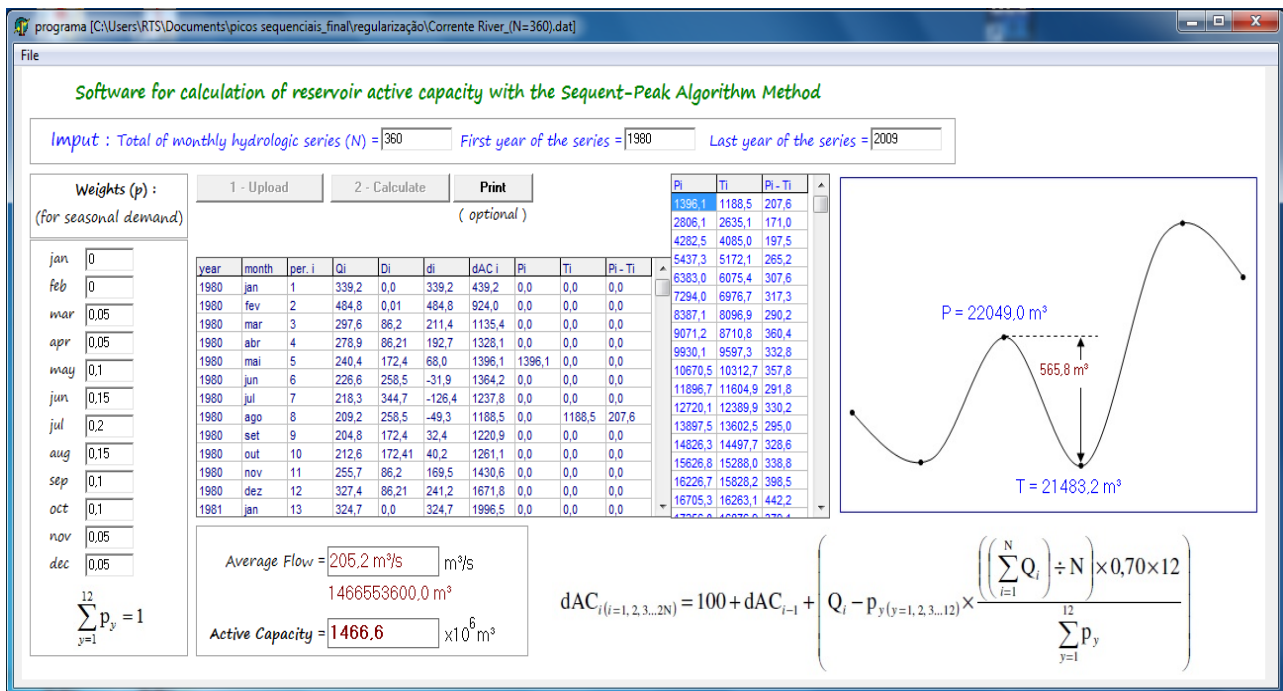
programa [C:\Users\RTS\Documents\picos sequenciais_final\regularização\Corrente River_(N=360).dat]

File

Software for calculation of reservoir active capacity with the Sequent-Peak Algorithm Method

Imput : Total of monthly hydrologic series (N) = 360 First year of the series = 1980 Last year of the series = 2009

Weights (p) :
(for seasonal demand)

1 - Upload 2 - Calculate Print
( optional )

| jan | 0 |
|---|---|
| feb | 0 |
| mar | 0,05 |
| apr | 0,05 |
| may | 0,1 |
| jun | 0,15 |
| jul | 0,2 |
| aug | 0,15 |
| sep | 0,1 |
| oct | 0,1 |
| nov | 0,05 |
| dec | 0,05 |

$\sum_{y=1}^{12} p_y = 1$

| year | month | per. i | Qi | Di | di | dAC i | Pi | Ti | Pi - Ti |
|---|---|---|---|---|---|---|---|---|---|
| 1980 | jan | 1 | 339,2 | 0,0 | 339,2 | 439,2 | 0,0 | 0,0 | 0,0 |
| 1980 | fev | 2 | 484,8 | 0,01 | 484,8 | 924,0 | 0,0 | 0,0 | 0,0 |
| 1980 | mar | 3 | 297,6 | 86,2 | 211,4 | 1135,4 | 0,0 | 0,0 | 0,0 |
| 1980 | abr | 4 | 278,9 | 86,21 | 192,7 | 1328,1 | 0,0 | 0,0 | 0,0 |
| 1980 | mai | 5 | 240,4 | 172,4 | 68,0 | 1396,1 | 1396,1 | 0,0 | 0,0 |
| 1980 | jun | 6 | 226,6 | 258,5 | -31,9 | 1364,2 | 0,0 | 0,0 | 0,0 |
| 1980 | jul | 7 | 218,3 | 344,7 | -126,4 | 1237,8 | 0,0 | 0,0 | 0,0 |
| 1980 | ago | 8 | 209,2 | 258,5 | -49,3 | 1188,5 | 0,0 | 1188,5 | 207,6 |
| 1980 | set | 9 | 204,8 | 172,4 | 32,4 | 1220,9 | 0,0 | 0,0 | 0,0 |
| 1980 | out | 10 | 212,6 | 172,41 | 40,2 | 1261,1 | 0,0 | 0,0 | 0,0 |
| 1980 | nov | 11 | 255,7 | 86,2 | 169,5 | 1430,6 | 0,0 | 0,0 | 0,0 |
| 1980 | dez | 12 | 327,4 | 86,21 | 241,2 | 1671,8 | 0,0 | 0,0 | 0,0 |
| 1981 | jan | 13 | 324,7 | 0,0 | 324,7 | 1996,5 | 0,0 | 0,0 | 0,0 |

| Pi | Ti | Pi - Ti |
|---|---|---|
| 1396,1 | 1188,5 | 207,6 |
| 2806,1 | 2635,1 | 171,0 |
| 4282,5 | 4085,0 | 197,5 |
| 5437,3 | 5172,1 | 265,2 |
| 6383,0 | 6075,4 | 307,6 |
| 7294,0 | 6976,7 | 317,3 |
| 8387,1 | 8096,9 | 290,2 |
| 9071,2 | 8710,8 | 360,4 |
| 9930,1 | 9597,3 | 332,8 |
| 10670,5 | 10312,7 | 357,8 |
| 11896,7 | 11604,9 | 291,8 |
| 12720,1 | 12389,9 | 330,2 |
| 13897,5 | 13602,5 | 295,0 |
| 14826,3 | 14497,7 | 328,6 |
| 15626,8 | 15288,0 | 338,8 |
| 16226,7 | 15828,2 | 398,5 |
| 16705,3 | 16263,1 | 442,2 |

P = 22049,0 m³
565,8 m³
T = 21483,2 m³

Average Flow = 205,2 m³/s m³/s
1466553600,0 m³
Active Capacity = 1466,6 x10$^6$m³

$dAC_{i(i=1,2,3...2N)} = 100 + dAC_{i-1} + \left( Q_i - p_{y(y=1,2,3...12)} \times \frac{\left( \left( \sum_{i=1}^{N} Q_i \right) \div N \right) \times 0,70 \times 12}{\sum_{y=1}^{12} p_y} \right)$